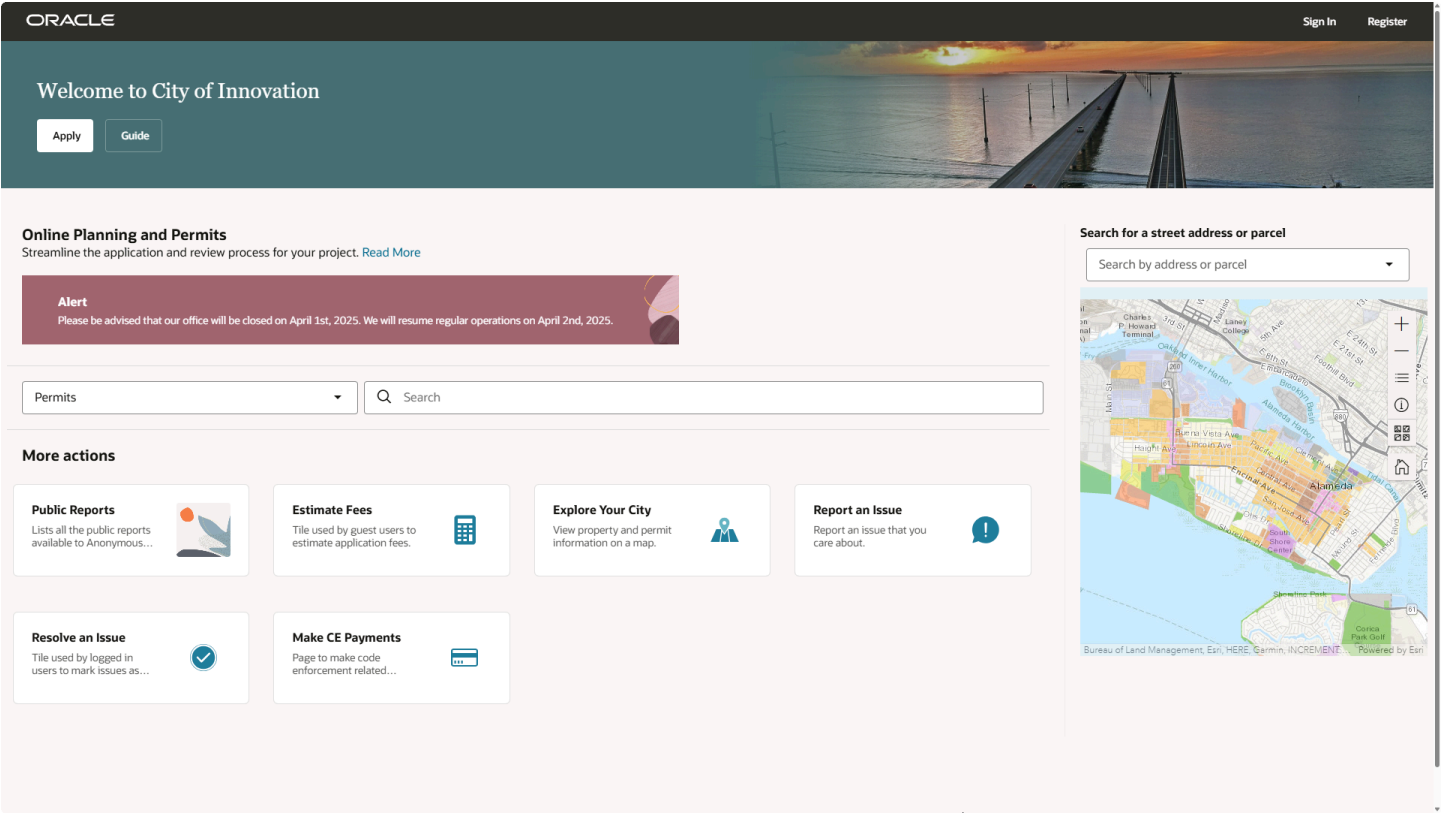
ORACLE

Sign In Register

Welcome to City of Innovation

Apply Guide

Online Planning and Permits
Streamline the application and review process for your project. Read More

Alert
Please be advised that our office will be closed on April 1st, 2025. We will resume regular operations on April 2nd, 2025.

Permits

Search

More actions

Public Reports
Lists all the public reports available to Anonymous…

Estimate Fees
Tile used by guest users to estimate application fees.

Explore Your City
View property and permit information on a map.

Report an Issue
Report an issue that you care about.

Resolve an Issue
Tile used by logged in users to mark issues as…

Make CE Payments
Page to make code enforcement related…

Search for a street address or parcel

Search by address or parcel

Charles P. Howard Terminal
Laney College
5th Ave
E 21st St
E 21st St
Oakland Inner Harbor
Embarcadero
Brooklyn Basin
Foothill Blvd
Alameda Harbor
260
880
Buena Vista Ave
Lincoln Ave
Haight Ave
Pacific Ave
Encinal Ave
Alameda
Santa Clara Ave
Central Ave
San Jose Ave
South Shore Center
Shoreline Park
61
Corica Park Golf
Tidal Canal

Bureau of Land Management, Esri, HERE, Garmin, INCREMENT… Powered by Esri